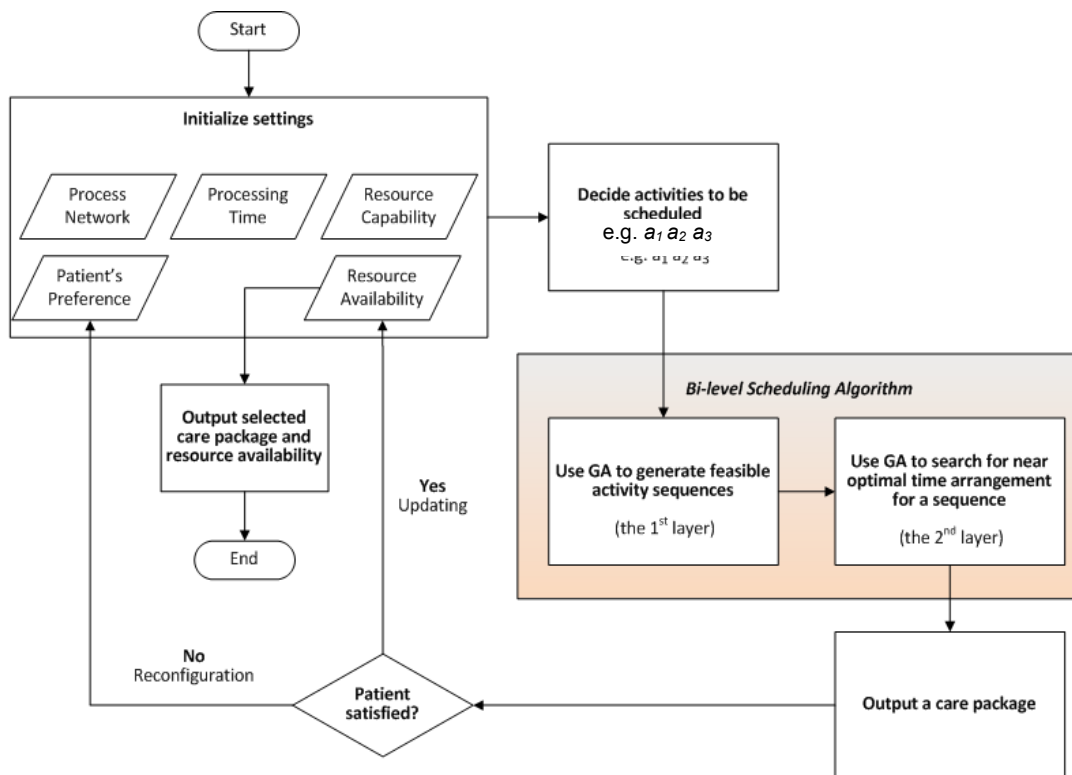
Start

Initialize settings

Process Network

Processing Time

Resource Capability

Patient's Preference

Resource Availability

Decide activities to be scheduled
e.g. $a_1$ $a_2$ $a_3$
e.g. $a_1$ $a_2$ $a_3$

Bi-level Scheduling Algorithm

Output selected care package and resource availability

Yes
Updating

Use GA to generate feasible activity sequences
(the 1$^{st}$ layer)

Use GA to search for near optimal time arrangement for a sequence
(the 2$^{nd}$ layer)

End

No
Reconfiguration

Patient satisfied?

Output a care package